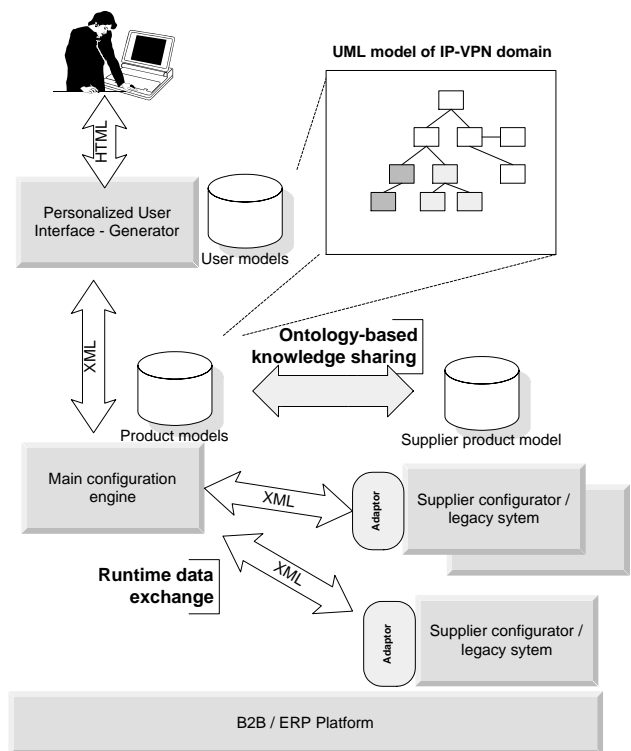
UML model of IP-VPN domain

HTML

Personalized User Interface - Generator

User models

XML

Ontology-based knowledge sharing

Product models

Supplier product model

Main configuration engine

XML

Adaptor

Supplier configurator / legacy sytem

Runtime data exchange

XML

Adaptor

Supplier configurator / legacy sytem

B2B / ERP Platform